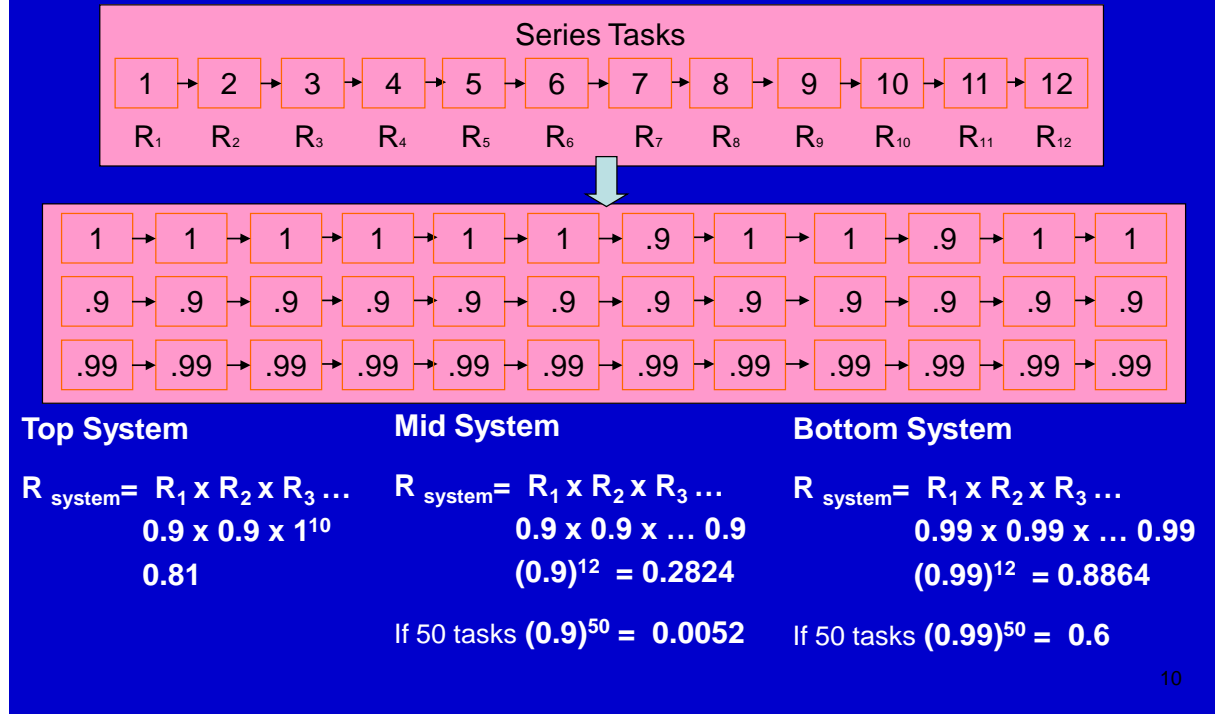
Series Tasks

| 1 | 2 | 3 | 4 | 5 | 6 | 7 | 8 | 9 | 10 | 11 | 12 |
|---|---|---|---|---|---|---|---|---|---|---|---|
| $R_1$ | $R_2$ | $R_3$ | $R_4$ | $R_5$ | $R_6$ | $R_7$ | $R_8$ | $R_9$ | $R_{10}$ | $R_{11}$ | $R_{12}$ |

| 1 | 1 | 1 | 1 | 1 | 1 | .9 | 1 | 1 | .9 | 1 | 1 |
|---|---|---|---|---|---|---|---|---|---|---|---|
| .9 | .9 | .9 | .9 | .9 | .9 | .9 | .9 | .9 | .9 | .9 | .9 |
| .99 | .99 | .99 | .99 | .99 | .99 | .99 | .99 | .99 | .99 | .99 | .99 |

**Top System**

$R_{system}$= $R_1$ x $R_2$ x $R_3$ …
0.9 x 0.9 x $1^{10}$
0.81

**Mid System**

$R_{system}$= $R_1$ x $R_2$ x $R_3$ …
0.9 x 0.9 x … 0.9
$(0.9)^{12}$ = 0.2824

If 50 tasks $(0.9)^{50}$ = 0.0052

**Bottom System**

$R_{system}$= $R_1$ x $R_2$ x $R_3$ …
0.99 x 0.99 x … 0.99
$(0.99)^{12}$ = 0.8864

If 50 tasks $(0.99)^{50}$ = 0.6

10